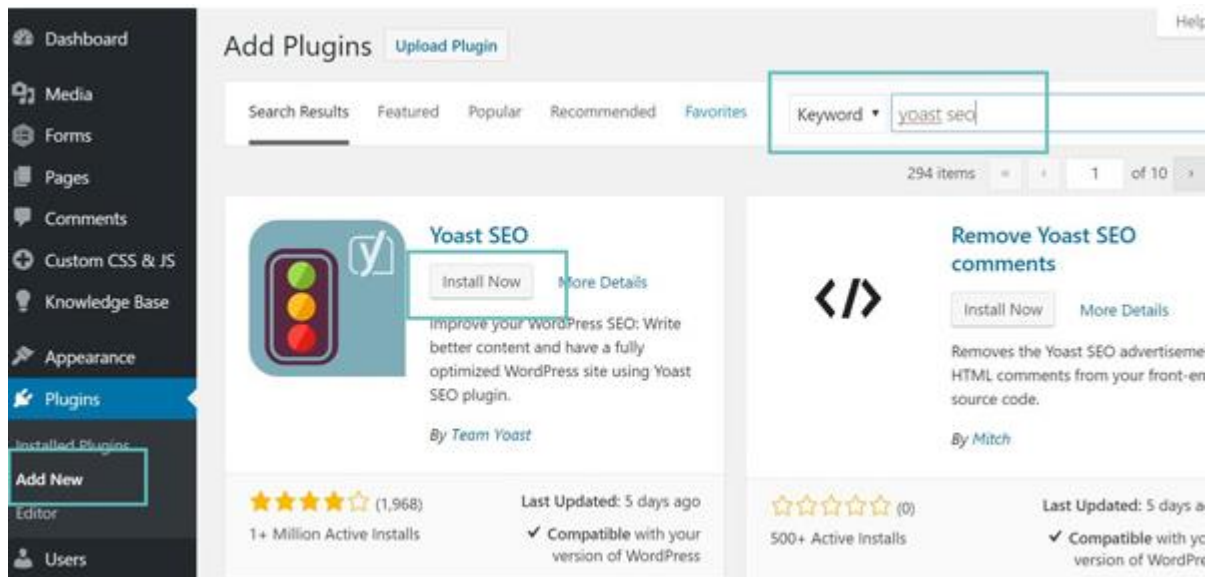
Dashboard
Media
Forms
Pages
Comments
Custom CSS & JS
Knowledge Base
Appearance
Plugins
Installed Plugins
Add New
Editor
Users

Add Plugins Upload Plugin

Help

Search Results Featured Popular Recommended Favorites

Keyword ▾ yoast seo

294 items « ‹ 1 of 10 ›

Yoast SEO
Install Now More Details
Improve your WordPress SEO: Write better content and have a fully optimized WordPress site using Yoast SEO plugin.
By Team Yoast

★★★★☆ (1,968)
1+ Million Active Installs
Last Updated: 5 days ago
✔ Compatible with your version of WordPress

</>

Remove Yoast SEO comments
Install Now More Details
Removes the Yoast SEO advertiseme HTML comments from your front-en source code.
By Mitch

☆☆☆☆☆ (0)
500+ Active Installs
Last Updated: 5 days a
✔ Compatible with yo version of WordPre